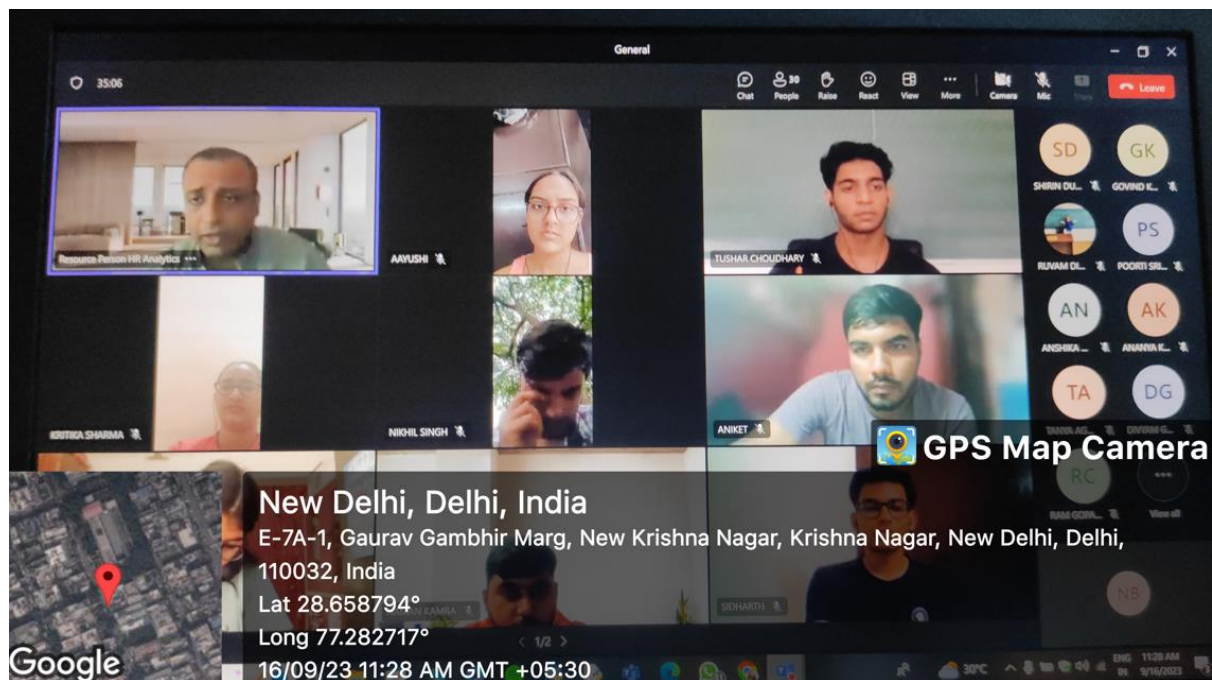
General

35:06

Chat People Raise React View More Camera Mic Share Leave

30

Resource Person HR Analytics

AAYUSHI

TUSHAR CHOUDHARY

SD GK
SHIRIN DU... GOVIND K...

PS
RUVAM DI... POORTI SRI...

AN AK
ANSHIKA ... ANANYA K...

TA DG
TANYA AG... DIVAM G...

KRITIKA SHARMA

NIKHIL SINGH

ANIKET

GPS Map Camera

RC
RAM GOPA... View all

NB

New Delhi, Delhi, India
E-7A-1, Gaurav Gambhir Marg, New Krishna Nagar, Krishna Nagar, New Delhi, Delhi, 110032, India
Lat 28.658794°
Long 77.282717°
16/09/23 11:28 AM GMT +05:30

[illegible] KAMRA

SIDHARTH

< 1/2 >

Google

30°C ENG IN 11:28 AM 9/16/2023